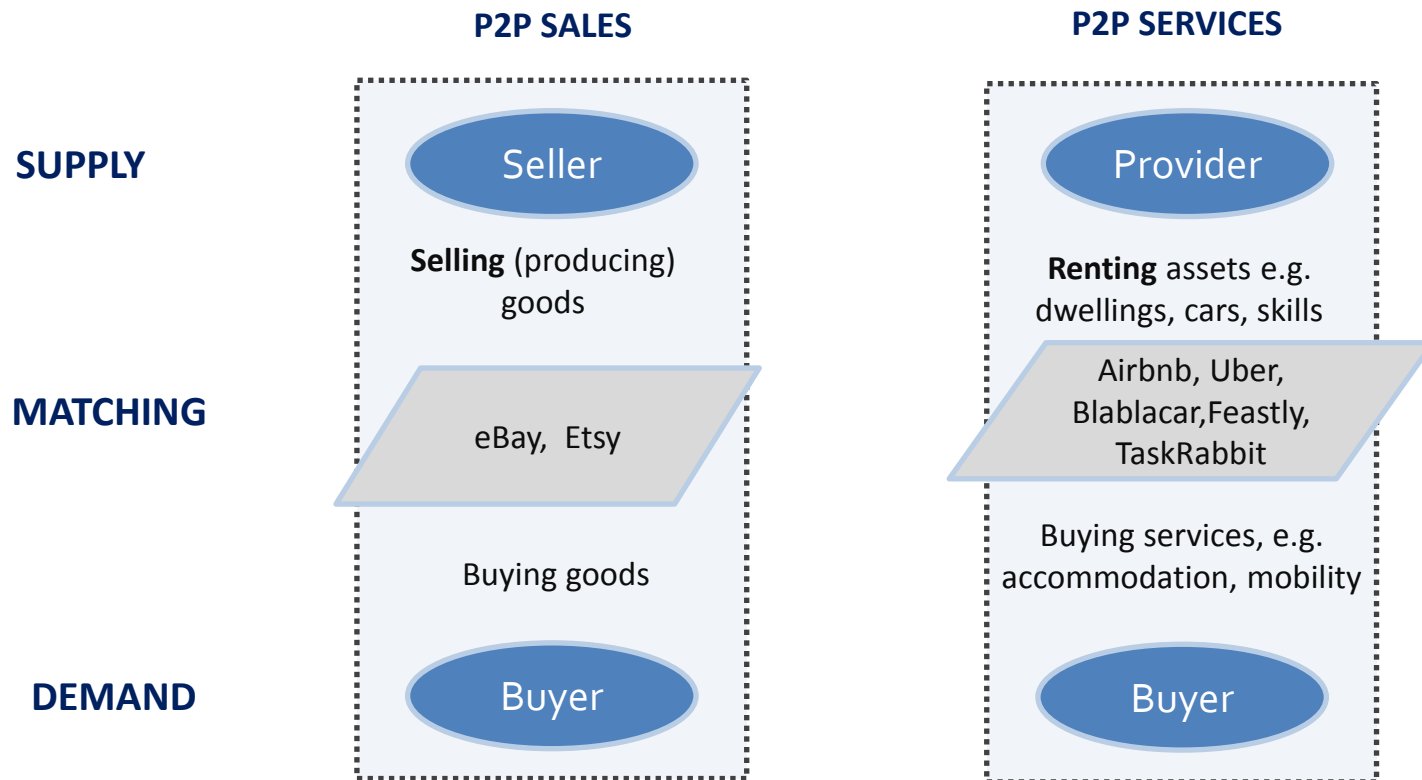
P2P SALES

P2P SERVICES

SUPPLY

Seller

Selling (producing) goods

MATCHING

eBay, Etsy

Buying goods

DEMAND

Buyer

Provider

Renting assets e.g. dwellings, cars, skills

Airbnb, Uber, Blablacar,Feastly, TaskRabbit

Buying services, e.g. accommodation, mobility

Buyer